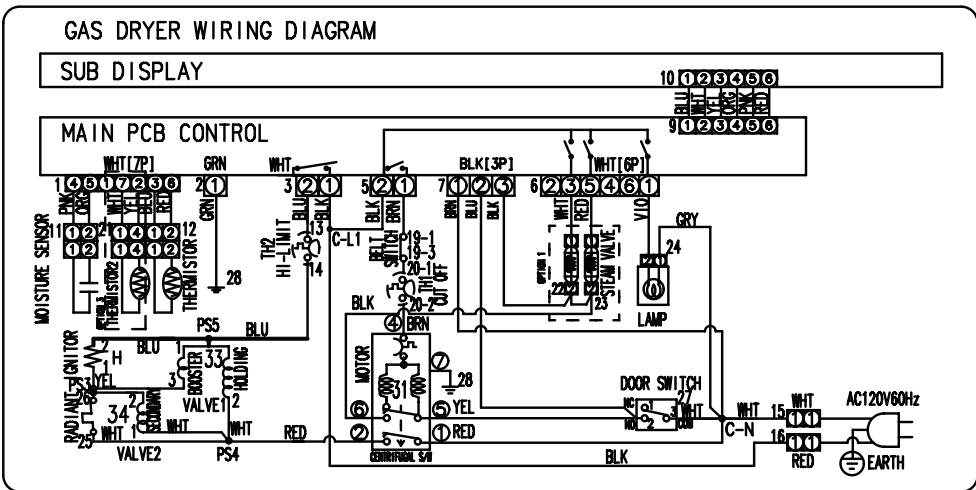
GAS DRYER WIRING DIAGRAM

SUB DISPLAY

10 ①②③④⑤⑥
BLU WHT YEL ORG PNK RED
9 ①②③④⑤⑥

MAIN PCB CONTROL

WHT[7P]
1 ④⑤①⑦②③⑥
PNK ORG WHT YEL WHT BLU RED
11 ①② ①④①② 12
①② ①④①②
MOISTURE SENSOR
THERMISTOR2
THERMISTOR

GRN
2 ①
GRN
28

WHT
3 ②①
BLU BLK
TH2 HI-LIMIT
13
14
C-L1

5 ②①
BLK BRN
BELT SWITCH
19-1
19-3
20-1
20-2
TH1 CUT OFF

BLK[3P]
7 ①②③
BRN BLU BLK

WHT[6P]
6 ②③⑤④⑥①
WHT RED VIO
OPTION 1
22
23
STEAM VALVE

GRY
24
LAMP

PS5
BLU
BLK
④ BRN
MOTOR
⑦
28
31
⑥
⑤ YEL
② ① RED
CENTRIFUGAL S/W

IGNITOR
H
BLU
RADIANT
PS3 YEL
34
35
BOOSTER
33
HOLDING
VALVE1
1 2 3
25 WHT
VALVE2
WHT
PS4
WHT
RED

DOOR SWITCH
NC
NO
COM
27
WHT
C-N
BLK

WHT
15 ①①
16 ①①
RED
AC120V60Hz
EARTH